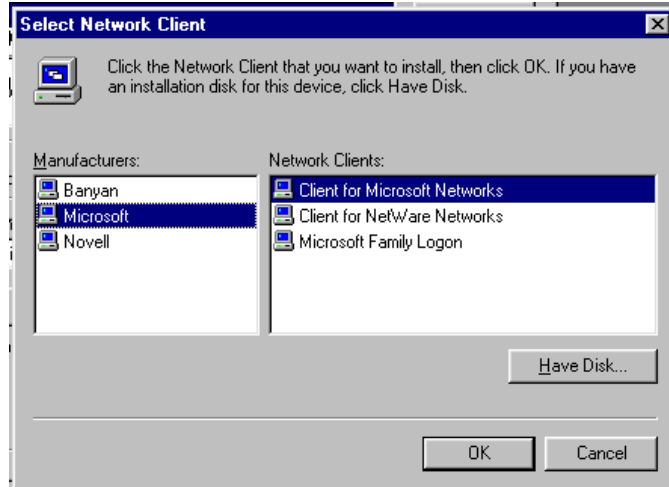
Select Network Client

Click the Network Client that you want to install, then click OK. If you have an installation disk for this device, click Have Disk.

Manufacturers:
Banyan
Microsoft
Novell

Network Clients:
Client for Microsoft Networks
Client for NetWare Networks
Microsoft Family Logon

Have Disk...

OK
Cancel